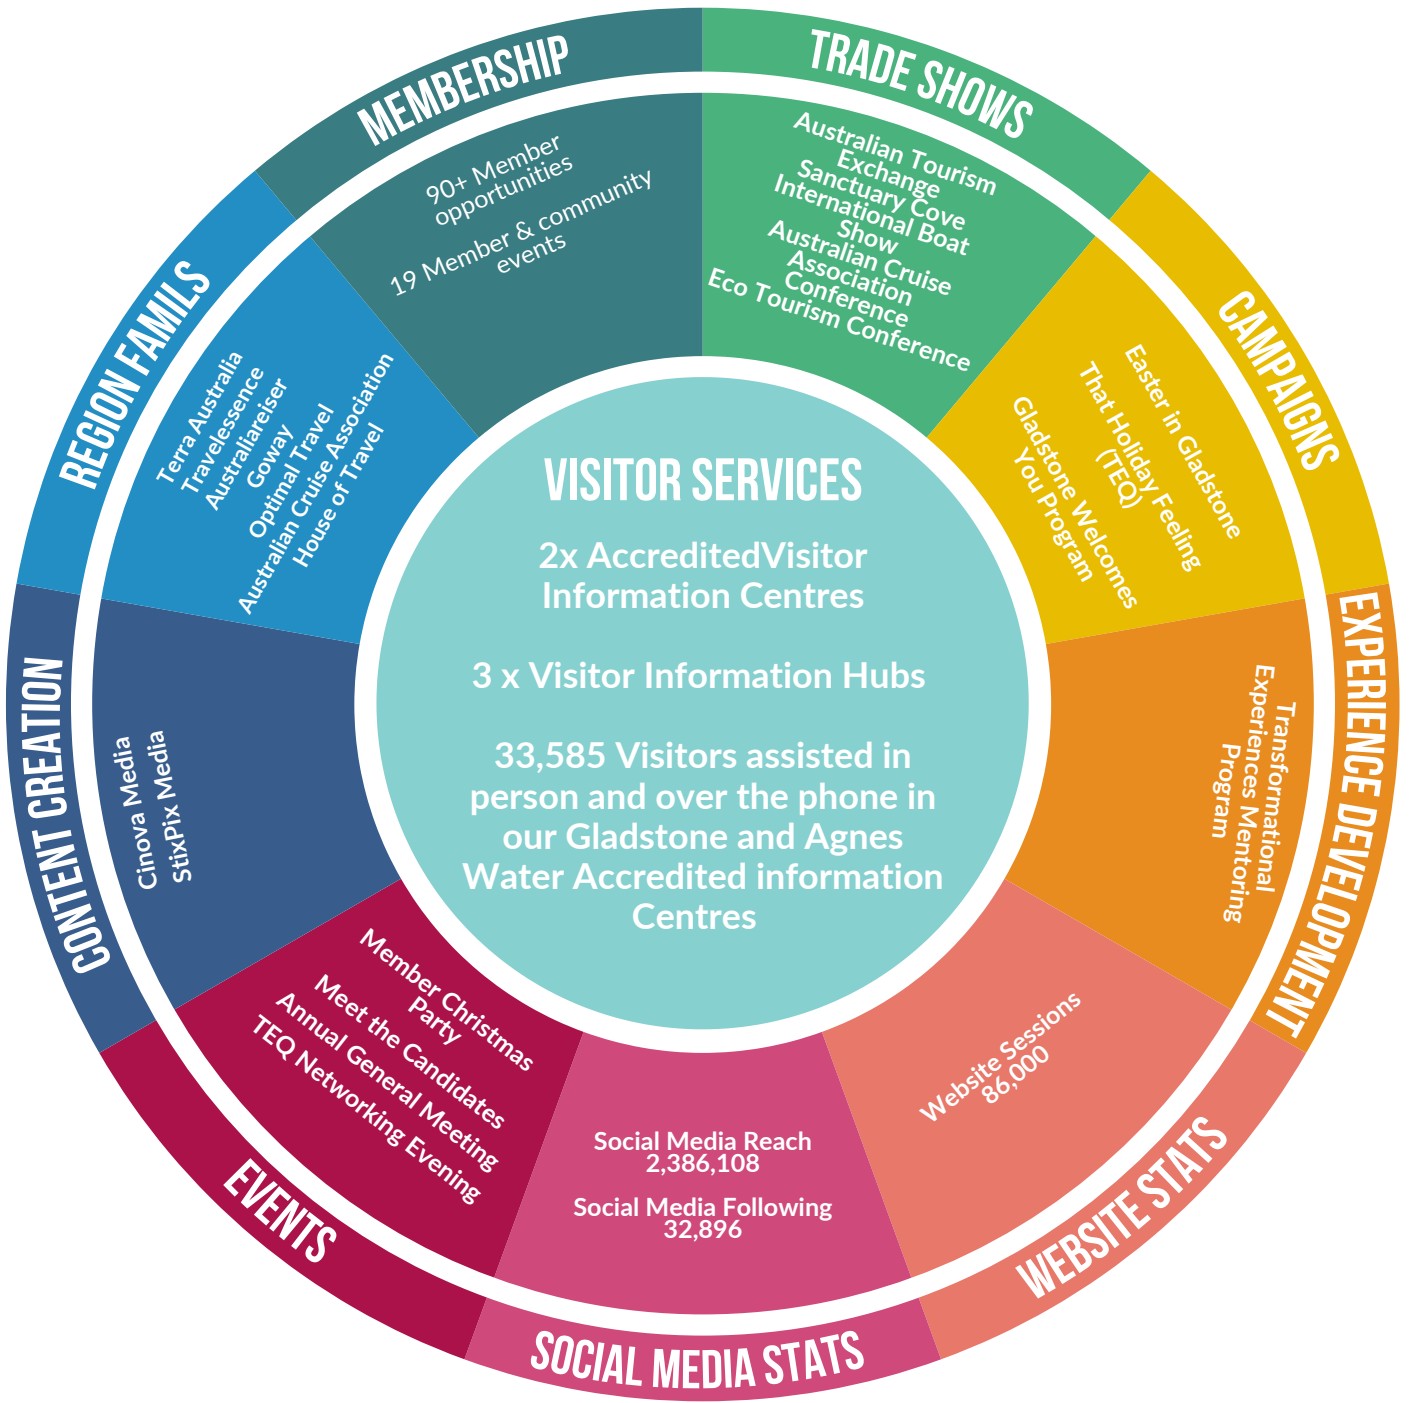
VISITOR SERVICES

2x AccreditedVisitor Information Centres

3 x Visitor Information Hubs

33,585 Visitors assisted in person and over the phone in our Gladstone and Agnes Water Accredited information Centres

MEMBERSHIP

90+ Member opportunities

19 Member & community events

TRADE SHOWS

Australian Tourism Exchange
Sanctuary Cove International Boat Show
Australian Cruise Association Conference
Eco Tourism Conference

CAMPAIGNS

Easter in Gladstone
That Holiday Feeling (TEQ)
Gladstone Welcomes You Program

EXPERIENCE DEVELOPMENT

Transformational Experiences Mentoring Program

WEBSITE STATS

Website Sessions 86,000

SOCIAL MEDIA STATS

Social Media Reach 2,386,108

Social Media Following 32,896

EVENTS

Member Christmas Party
Meet the Candidates
Annual General Meeting
TEQ Networking Evening

CONTENT CREATION

Cinova Media
StixPix Media

REGION FAMILS

Terra Australia
Travelessence
Australiareiser
Goway
Optimal Travel
Australian Cruise Association
House of Travel